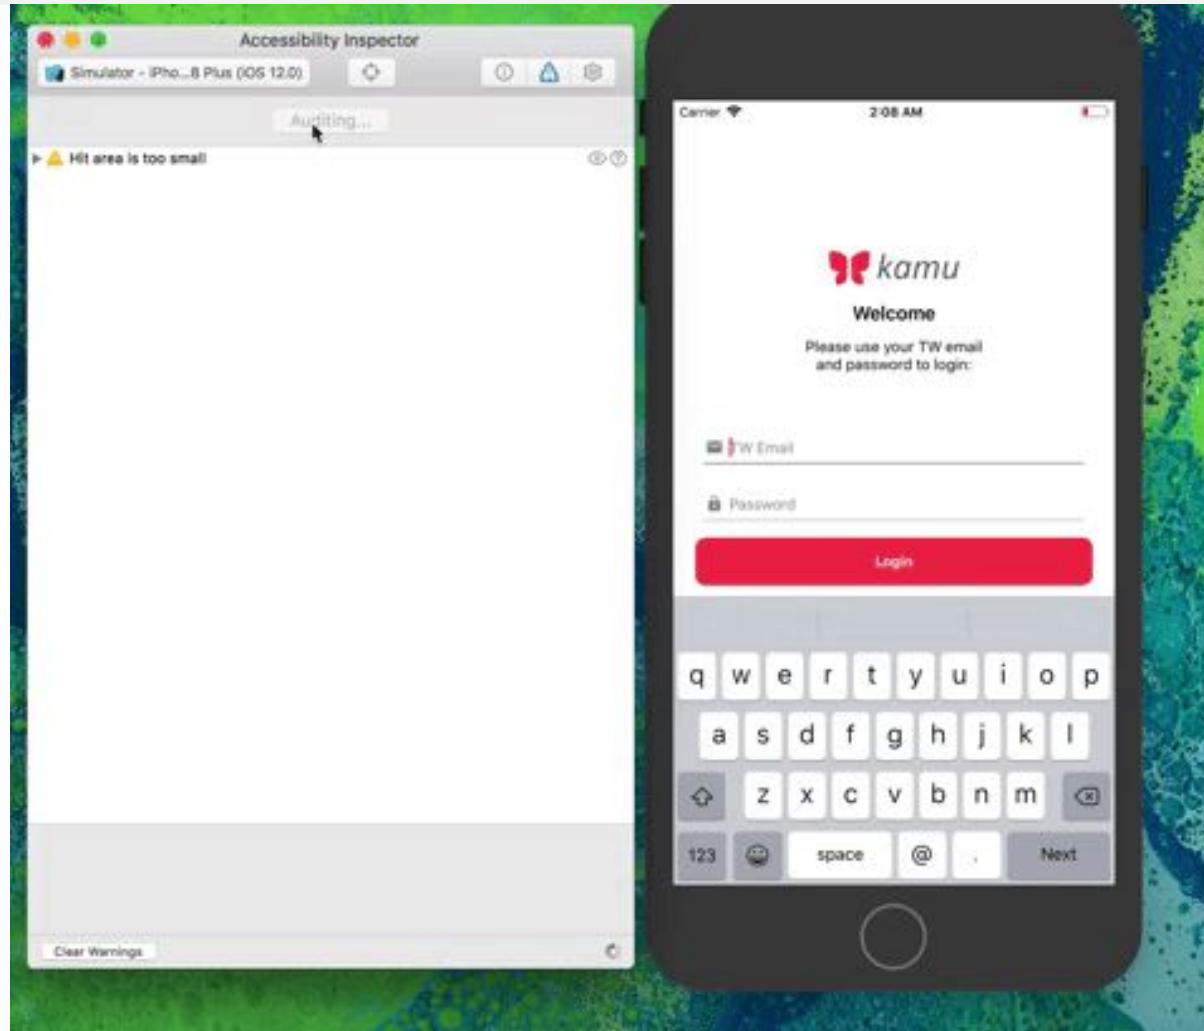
Accessibility Inspector

Simulator - iPho...8 Plus (iOS 12.0)

Auditing...

Hit area is too small

Clear Warnings

Carrier

2:08 AM

kamu

Welcome

Please use your TW email and password to login:

TW Email

Password

Login

q w e r t y u i o p

a s d f g h j k l

z x c v b n m

123

space

@

.

Next